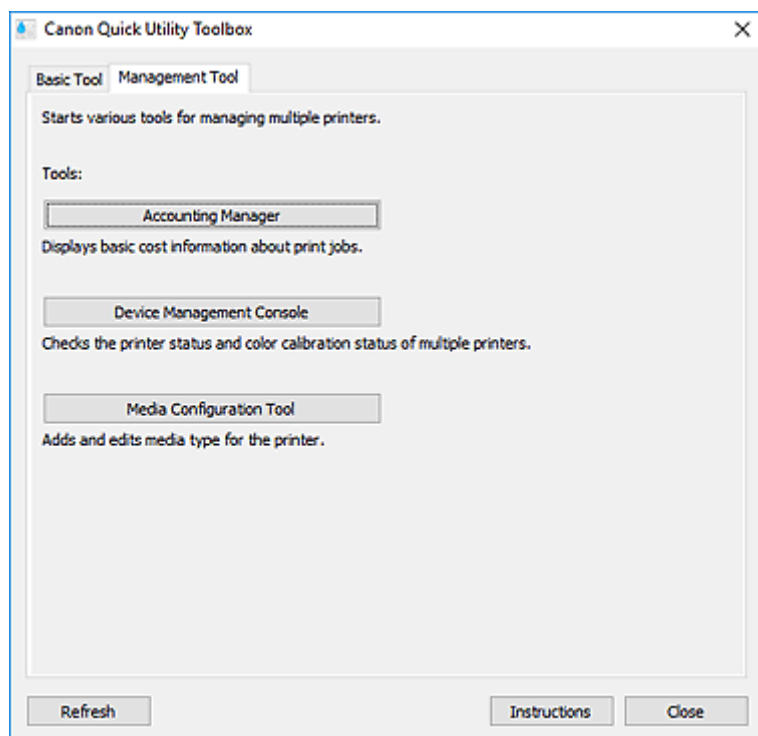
Canon Quick Utility Toolbox

Basic Tool

Management Tool

Starts various tools for managing multiple printers.

Tools:

Accounting Manager

Displays basic cost information about print jobs.

Device Management Console

Checks the printer status and color calibration status of multiple printers.

Media Configuration Tool

Adds and edits media type for the printer.

Refresh

Instructions

Close